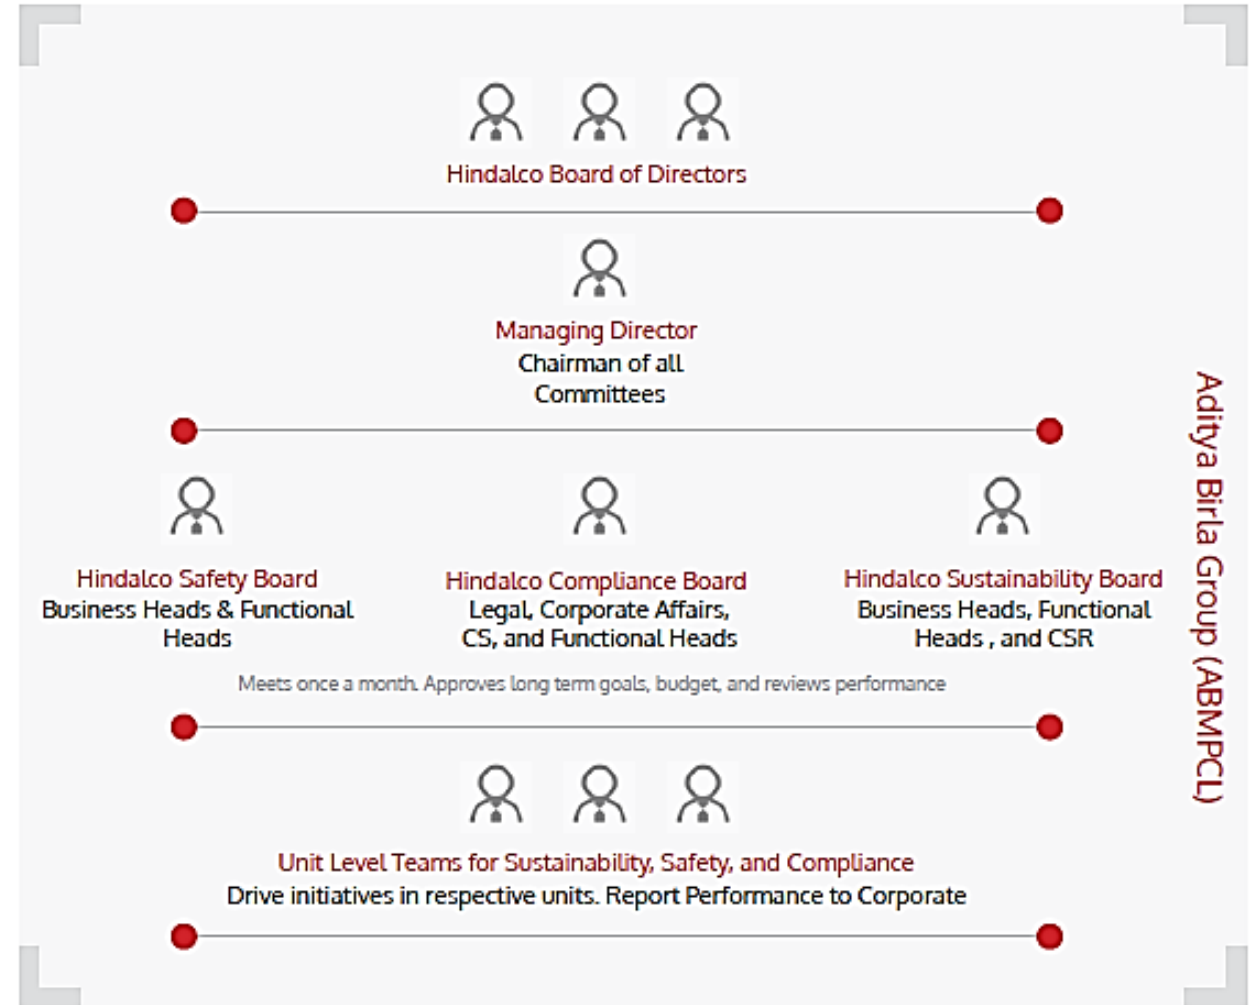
Hindalco Board of Directors

Managing Director
Chairman of all Committees

Hindalco Safety Board
Business Heads & Functional Heads

Hindalco Compliance Board
Legal, Corporate Affairs, CS, and Functional Heads

Hindalco Sustainability Board
Business Heads, Functional Heads , and CSR

Meets once a month. Approves long term goals, budget, and reviews performance

Unit Level Teams for Sustainability, Safety, and Compliance
Drive initiatives in respective units. Report Performance to Corporate

Aditya Birla Group (ABMPCL)